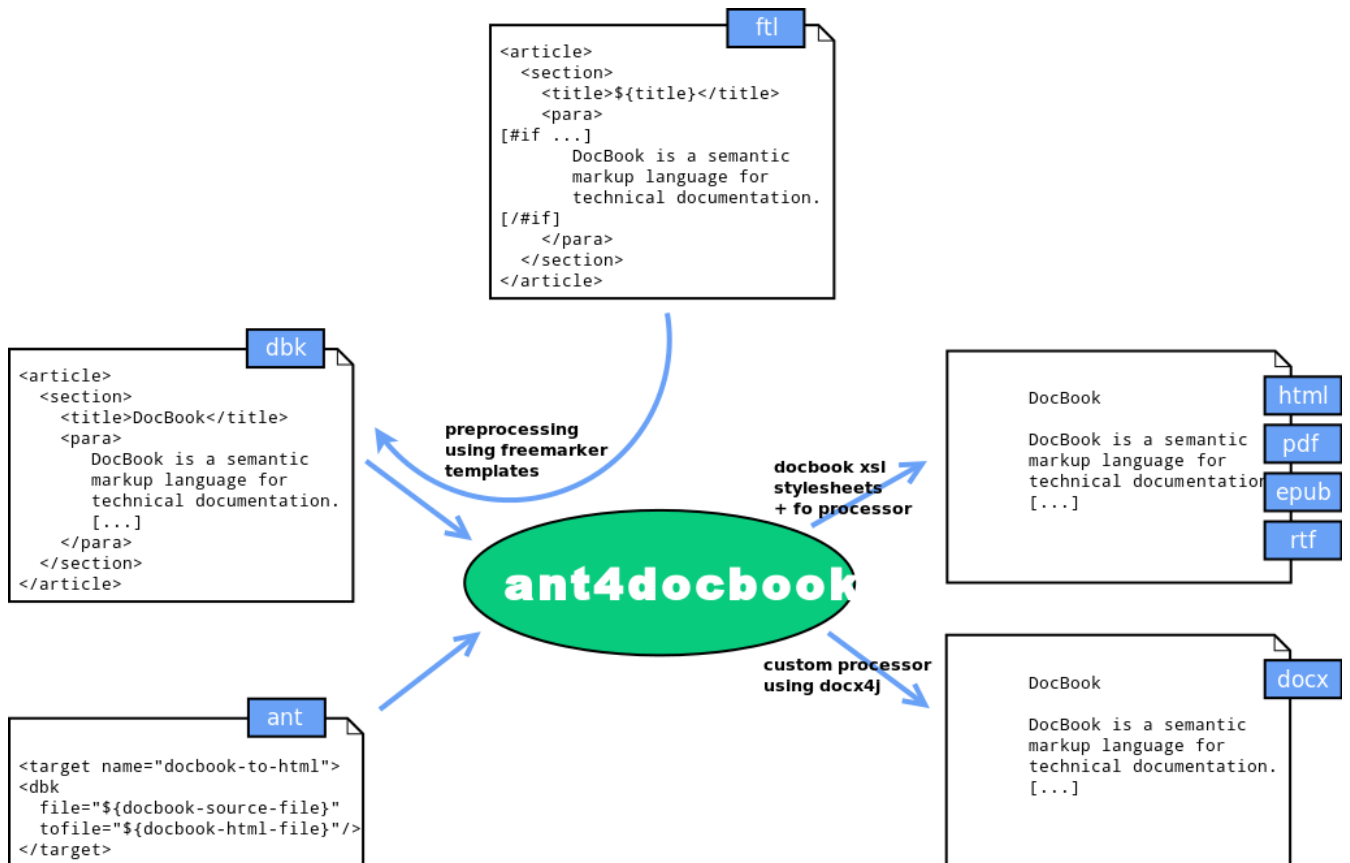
ftl

<article>
<section>
<title>${title}</title>
<para>
[#if ...]
DocBook is a semantic markup language for technical documentation.
[/#if]
</para>
</section>
</article>

dbk

<article>
<section>
<title>DocBook</title>
<para>
DocBook is a semantic markup language for technical documentation.
[...]
</para>
</section>
</article>

preprocessing using freemarker templates

docbook xsl stylesheets + fo processor

ant4docbook

custom processor using docx4j

DocBook

DocBook is a semantic markup language for technical documentation
[...]

html

pdf

epub

rtf

docx

DocBook

DocBook is a semantic markup language for technical documentation.
[...]

ant

<target name="docbook-to-html">
<dbk
file="${docbook-source-file}"
tofile="${docbook-html-file}"/>
</target>